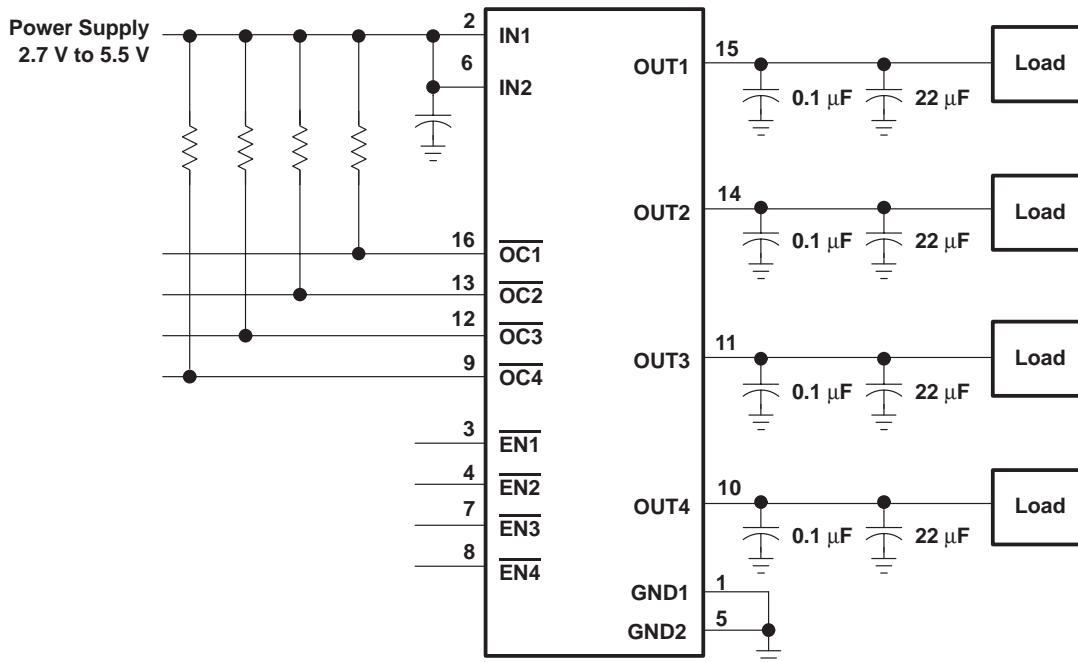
Power Supply
2.7 V to 5.5 V

2 IN1
6 IN2

16 $\overline{OC1}$
13 $\overline{OC2}$
12 $\overline{OC3}$
9 $\overline{OC4}$

3 $\overline{EN1}$
4 $\overline{EN2}$
7 $\overline{EN3}$
8 $\overline{EN4}$

OUT1 15 0.1 μF 22 μF Load
OUT2 14 0.1 μF 22 μF Load
OUT3 11 0.1 μF 22 μF Load
OUT4 10 0.1 μF 22 μF Load

GND1 1
GND2 5